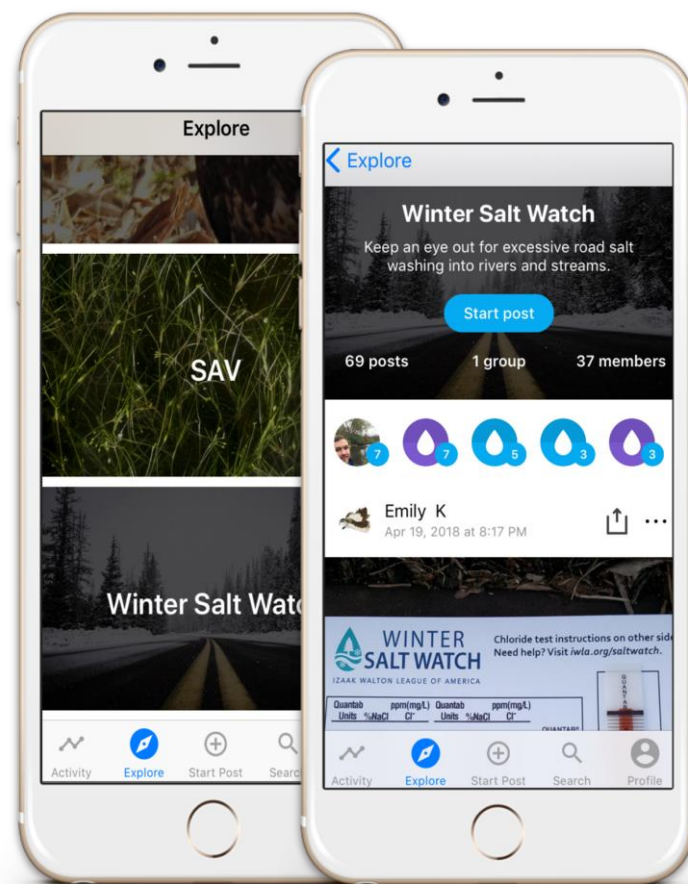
Explore

SAV

Winter Salt Watc

Activity Explore Start Post Searc

Explore

Winter Salt Watch

Keep an eye out for excessive road salt washing into rivers and streams.

Start post

69 posts 1 group 37 members

7 7 5 3 3

Emily K
Apr 19, 2018 at 8:17 PM

WINTER SALT WATCH
IZAAK WALTON LEAGUE OF AMERICA

Chloride test instructions on other side
Need help? Visit iwla.org/saltwatch.

| Quantab Units | ppm(mg/L) %NaCl | Cl⁻ | Quantab Units | ppm(mg/L) %NaCl | Cl⁻ |
|---|---|---|---|---|---|

QUANTAB

Activity Explore Start Post Search Profile